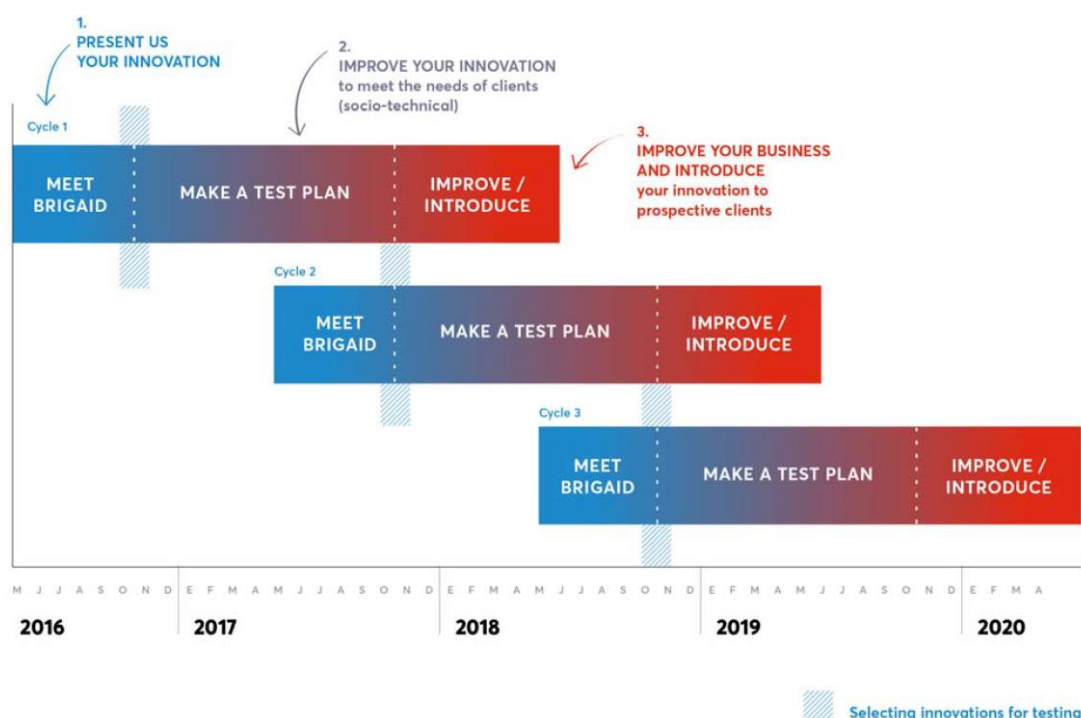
1.
PRESENT US
YOUR INNOVATION

2.
IMPROVE YOUR INNOVATION
to meet the needs of clients
(socio-technical)

3.
IMPROVE YOUR BUSINESS
AND INTRODUCE
your innovation to
prospective clients

Cycle 1

MEET BRIGAID

MAKE A TEST PLAN

IMPROVE / INTRODUCE

Cycle 2

MEET BRIGAID

MAKE A TEST PLAN

IMPROVE / INTRODUCE

Cycle 3

MEET BRIGAID

MAKE A TEST PLAN

IMPROVE / INTRODUCE

M J J A S O N D E F M A M J J A S O N D E F M A M J J A S O N D E F M A M J J A S O N D E F M A

2016 2017 2018 2019 2020

Selecting innovations for testing